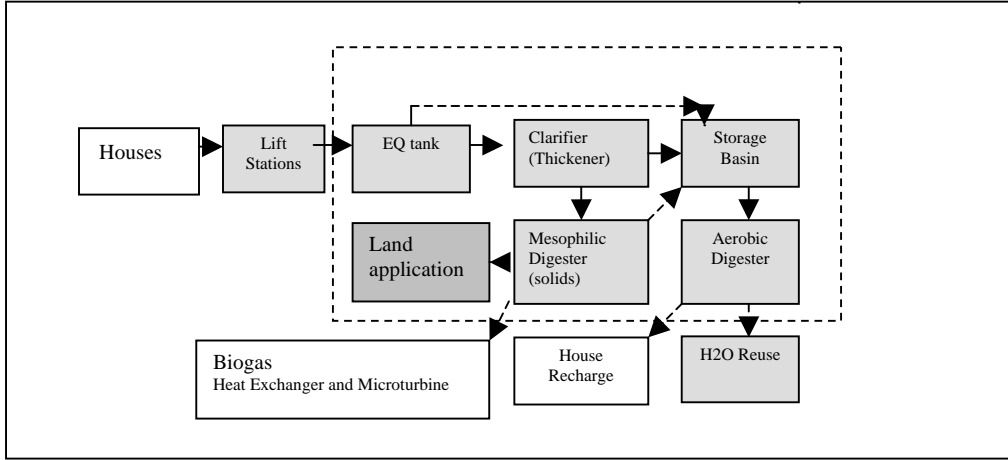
Houses

Lift Stations

EQ tank

Clarifier (Thickener)

Storage Basin

Land application

Mesophilic Digester (solids)

Aerobic Digester

Biogas
Heat Exchanger and Microturbine

House Recharge

H2O Reuse